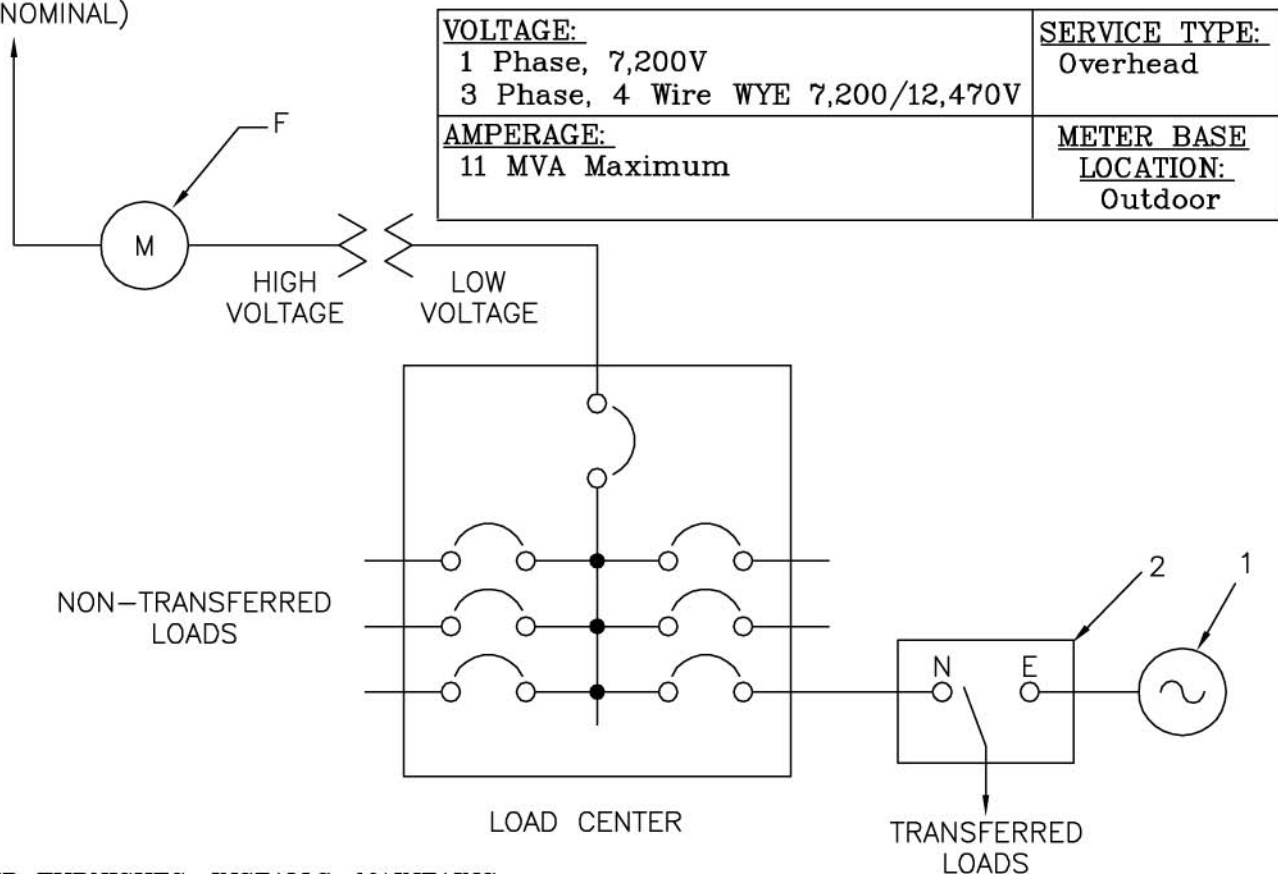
NOMINAL)

| VOLTAGE: 1 Phase, 7,200V 3 Phase, 4 Wire WYE 7,200/12,470V | SERVICE TYPE: Overhead |
|---|---|
| AMPERAGE: 11 MVA Maximum | METER BASE LOCATION: Outdoor |

F

M

HIGH VOLTAGE

LOW VOLTAGE

NON—TRANSFERRED LOADS

2

1

N

E

LOAD CENTER

TRANSFERRED LOADS

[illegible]